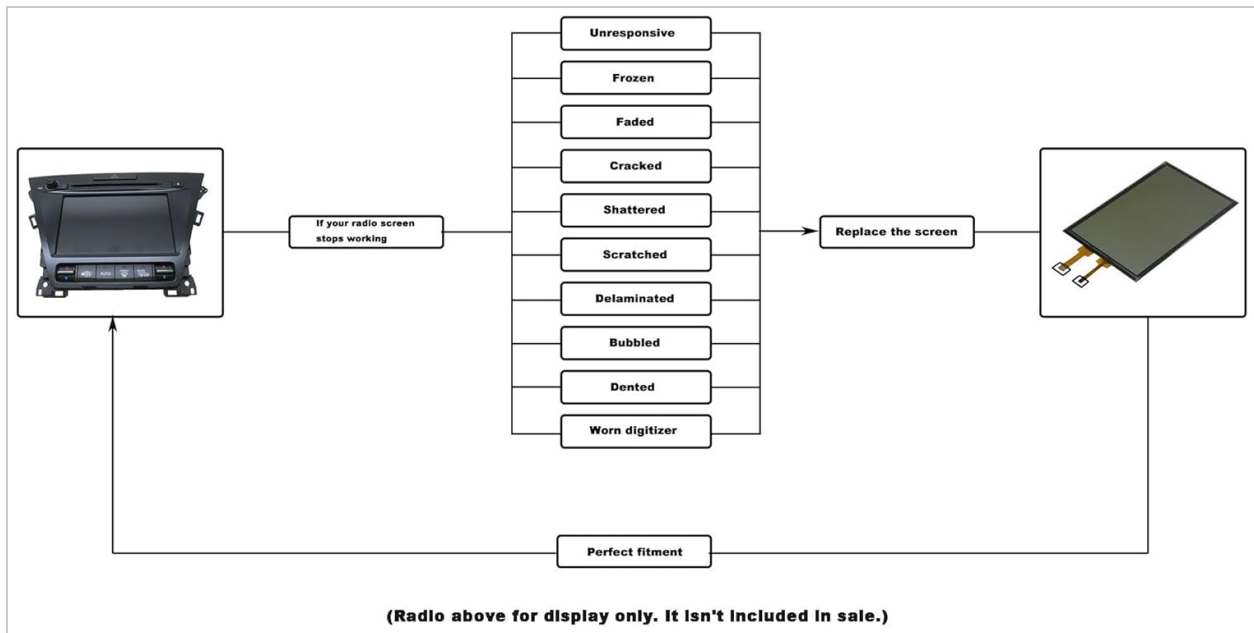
If your radio screen stops working

Unresponsive

Frozen

Faded

Cracked

Shattered

Scratched

Delaminated

Bubbled

Dented

Worn digitizer

Replace the screen

Perfect fitment

(Radio above for display only. It isn't included in sale.)